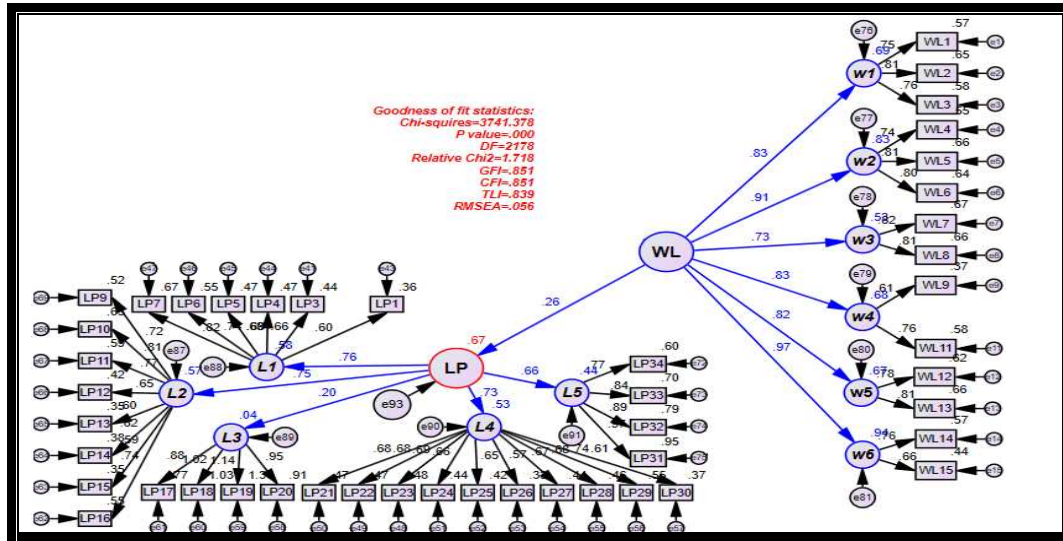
Goodness of fit statistics:
Chi-squires=3741.378
P value=.000
DF=2178
Relative Chi2=1.718
GFI=.851
CFI=.851
TLI=.839
RMSEA=.056

WL
LP
e93
.67
.26
.83
.91
.73
.83
.82
.97

w1
w2
w3
w4
w5
w6
e76
e77
e78
e79
e80
e81
.69
.83
.53
.68
.67
.94

WL1
WL2
WL3
WL4
WL5
WL6
WL7
WL8
WL9
WL11
WL12
WL13
WL14
WL15
.57
.75
.81
.65
.76
.58
.55
.74
.81
.66
.80
.64
.82
.67
.81
.66
.61
.57
.76
.58
.78
.62
.81
.66
.57
.76
.66
.44

L1
L2
L3
L4
L5
e87
e88
e89
e90
e91
.76
.75
.58
.57
.20
.04
.73
.53
.66
.44

LP1
LP3
LP4
LP5
LP6
LP7
LP9
LP10
LP11
LP12
LP13
LP14
LP15
LP16
LP17
LP18
LP19
LP20
LP21
LP22
LP23
LP24
LP25
LP26
LP27
LP28
LP29
LP30
LP31
LP32
LP33
LP34
.36
.60
.44
.47
.66
.68
.47
.7
.82
.55
.67
.72
.52
.81
.66
.77
.59
.42
.65
.35
.60
.62
.38
.59
.74
.35
.55
.88
.77
1.02
1.14
1.03
1.3
.95
.91
.68
.68
.69
.66
.47
.47
.48
.44
.65
.42
.57
.67
.68
.74
.61
.46
.55
.37
.77
.60
.84
.70
.89
.79
.95